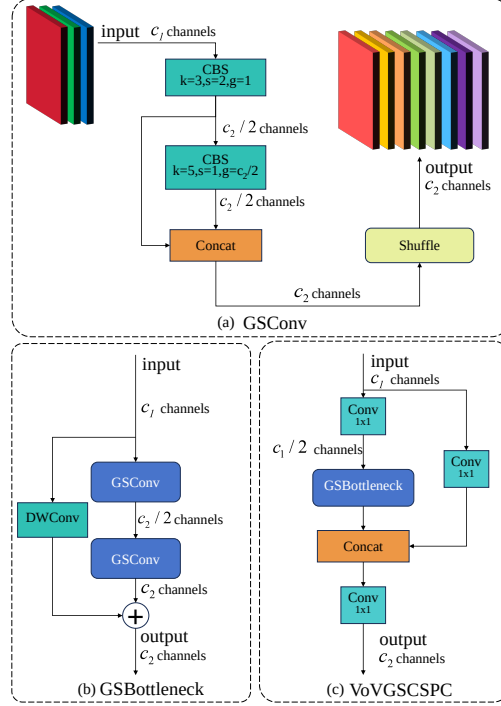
input $c_1$ channels

CBS
k=3,s=2,g=1

$c_2 / 2$ channels

CBS
k=5,s=1,g=$c_2$/2

$c_2 / 2$ channels

Concat

$c_2$ channels

Shuffle

output
$c_2$ channels

(a) GSConv

input

$c_1$ channels

GSConv

DWConv

$c_2 / 2$ channels

GSConv

$c_2$ channels

output
$c_2$ channels

(b) GSBottleneck

input
$c_1$ channels

Conv
1x1

$c_1 / 2$ channels

Conv
1x1

GSBottleneck

Concat

Conv
1x1

output
$c_2$ channels

(c) VoVGSCSPC